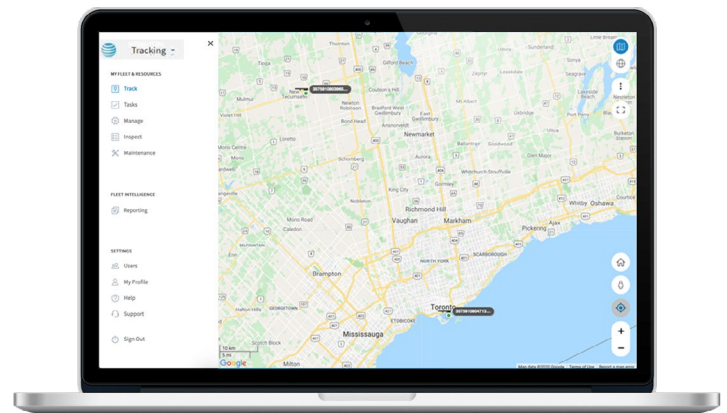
Tracking

MY FLEET & RESOURCES

Track

Tasks

Manage

Inspect

Maintenance

FLEET INTELLIGENCE

Reporting

SETTINGS

Users

My Profile

Help

Support

Sign Out

Newmarket

Richmond Hill

Vaughan

Markham

Pickering

Whitby

Oshawa

Brampton

Toronto

Mississauga

Milton

Bolton

King City

Aurora

Stouffville

Uxbridge

Georgina

Scarborough

North York

Etobicoke

Caledon

Orangeville

Mono Road

Tottenham

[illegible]

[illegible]

10 km

5 mi

Google

Map data ©2020 Google   Terms of Use   Report a map error